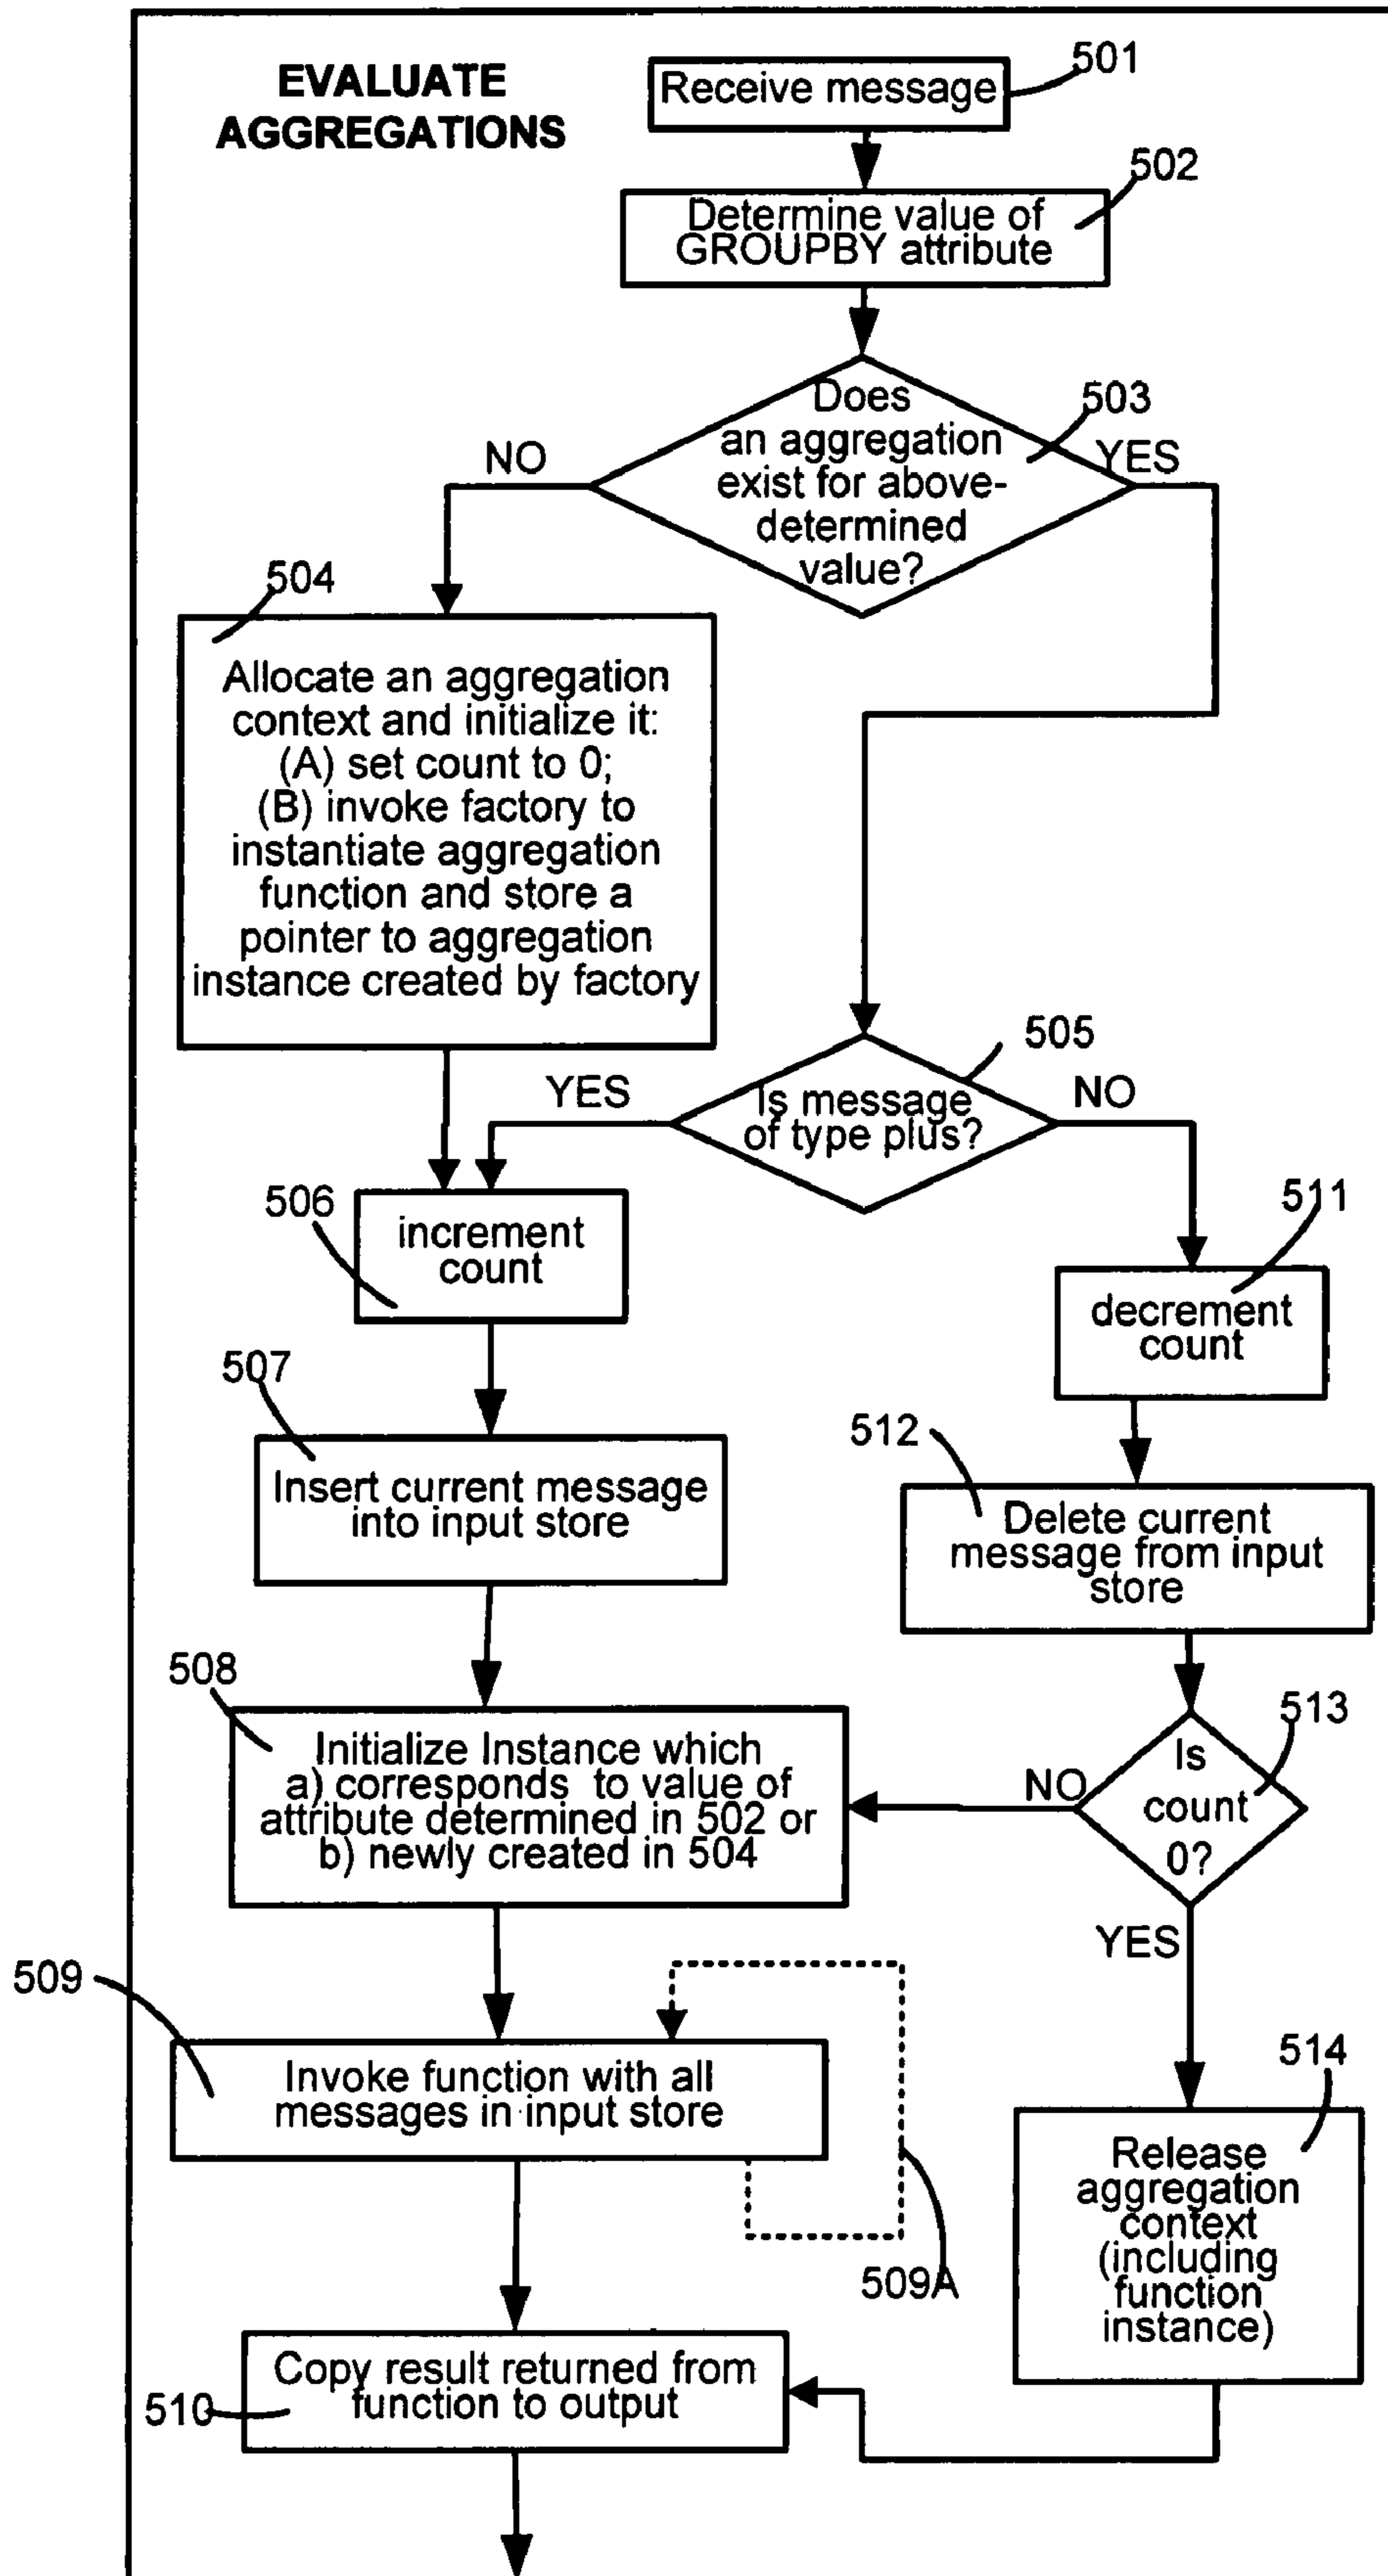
EVALUATE AGGREGATIONS

Receive message 501

Determine value of GROUPBY attribute 502

Does an aggregation exist for above-determined value? 503

NO

YES

504

Allocate an aggregation context and initialize it: (A) set count to 0; (B) invoke factory to instantiate aggregation function and store a pointer to aggregation instance created by factory

505

YES

Is message of type plus?

NO

506

increment count

511

decrement count

507

Insert current message into input store

512

Delete current message from input store

508

Initialize Instance which a) corresponds to value of attribute determined in 502 or b) newly created in 504

513

NO

Is count 0?

YES

509

Invoke function with all messages in input store

509A

514

Release aggregation context (including function instance)

510

Copy result returned from function to output